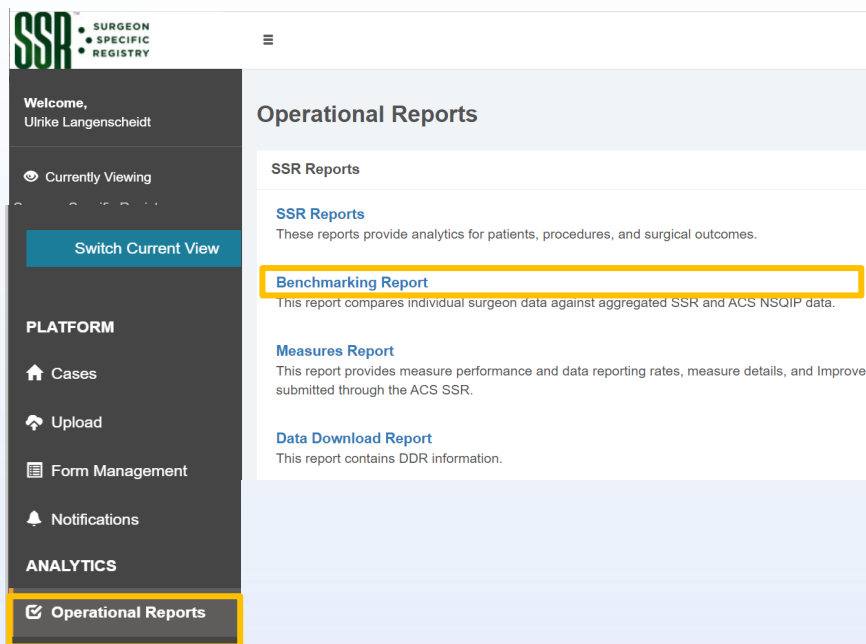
SSR SURGEON SPECIFIC REGISTRY

≡

Welcome,
Ulrike Langenscheidt

Currently Viewing

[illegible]

Switch Current View

PLATFORM

Cases

Upload

Form Management

Notifications

ANALYTICS

Operational Reports

Operational Reports

SSR Reports

SSR Reports
These reports provide analytics for patients, procedures, and surgical outcomes.

Benchmarking Report
This report compares individual surgeon data against aggregated SSR and ACS NSQIP data.

Measures Report
This report provides measure performance and data reporting rates, measure details, and Improve
submitted through the ACS SSR.

Data Download Report
This report contains DDR information.